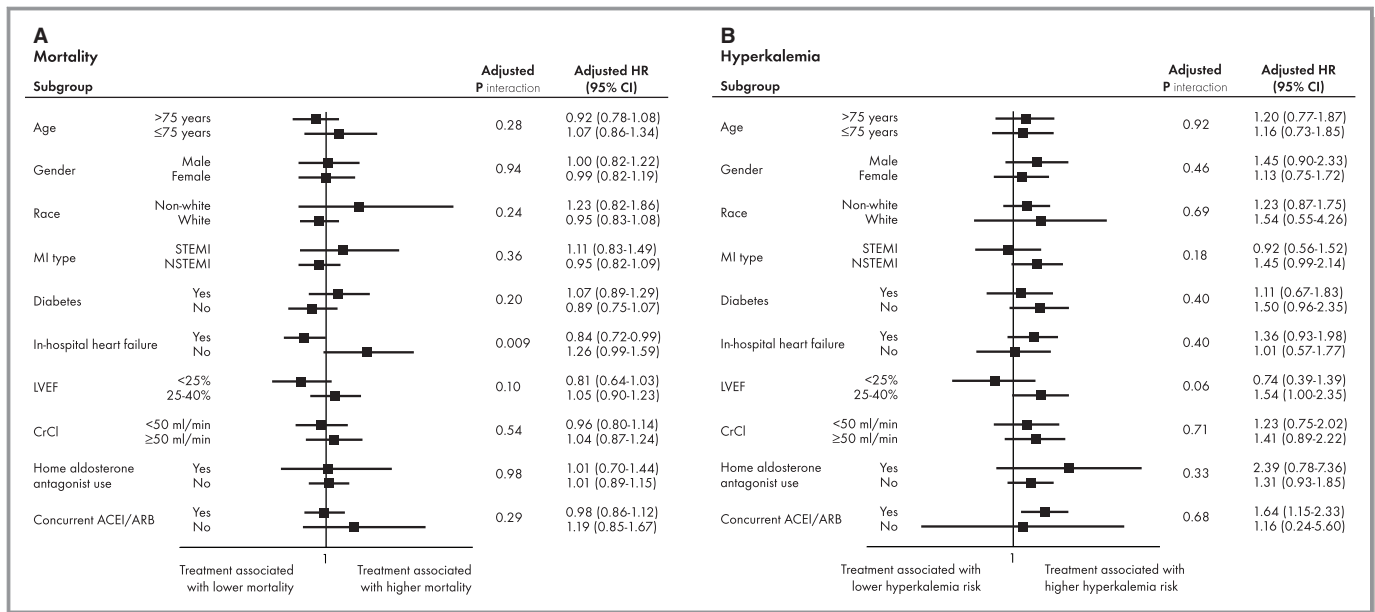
A
Mortality

| Subgroup | | Adjusted P interaction | Adjusted HR (95% CI) |
|---|---|---|---|
| Age | >75 years | 0.28 | 0.92 (0.78-1.08) |
| | ≤75 years | | 1.07 (0.86-1.34) |
| Gender | Male | 0.94 | 1.00 (0.82-1.22) |
| | Female | | 0.99 (0.82-1.19) |
| Race | Non-white | 0.24 | 1.23 (0.82-1.86) |
| | White | | 0.95 (0.83-1.08) |
| MI type | STEMI | 0.36 | 1.11 (0.83-1.49) |
| | NSTEMI | | 0.95 (0.82-1.09) |
| Diabetes | Yes | 0.20 | 1.07 (0.89-1.29) |
| | No | | 0.89 (0.75-1.07) |
| In-hospital heart failure | Yes | 0.009 | 0.84 (0.72-0.99) |
| | No | | 1.26 (0.99-1.59) |
| LVEF | <25% | 0.10 | 0.81 (0.64-1.03) |
| | 25-40% | | 1.05 (0.90-1.23) |
| CrCl | <50 ml/min | 0.54 | 0.96 (0.80-1.14) |
| | ≥50 ml/min | | 1.04 (0.87-1.24) |
| Home aldosterone antagonist use | Yes | 0.98 | 1.01 (0.70-1.44) |
| | No | | 1.01 (0.89-1.15) |
| Concurrent ACEI/ARB | Yes | 0.29 | 0.98 (0.86-1.12) |
| | No | | 1.19 (0.85-1.67) |

1
Treatment associated with lower mortality
Treatment associated with higher mortality

B
Hyperkalemia

| Subgroup | | Adjusted P interaction | Adjusted HR (95% CI) |
|---|---|---|---|
| Age | >75 years | 0.92 | 1.20 (0.77-1.87) |
| | ≤75 years | | 1.16 (0.73-1.85) |
| Gender | Male | 0.46 | 1.45 (0.90-2.33) |
| | Female | | 1.13 (0.75-1.72) |
| Race | Non-white | 0.69 | 1.23 (0.87-1.75) |
| | White | | 1.54 (0.55-4.26) |
| MI type | STEMI | 0.18 | 0.92 (0.56-1.52) |
| | NSTEMI | | 1.45 (0.99-2.14) |
| Diabetes | Yes | 0.40 | 1.11 (0.67-1.83) |
| | No | | 1.50 (0.96-2.35) |
| In-hospital heart failure | Yes | 0.40 | 1.36 (0.93-1.98) |
| | No | | 1.01 (0.57-1.77) |
| LVEF | <25% | 0.06 | 0.74 (0.39-1.39) |
| | 25-40% | | 1.54 (1.00-2.35) |
| CrCl | <50 ml/min | 0.71 | 1.23 (0.75-2.02) |
| | ≥50 ml/min | | 1.41 (0.89-2.22) |
| Home aldosterone antagonist use | Yes | 0.33 | 2.39 (0.78-7.36) |
| | No | | 1.31 (0.93-1.85) |
| Concurrent ACEI/ARB | Yes | 0.68 | 1.64 (1.15-2.33) |
| | No | | 1.16 (0.24-5.60) |

1
Treatment associated with lower hyperkalemia risk
Treatment associated with higher hyperkalemia risk